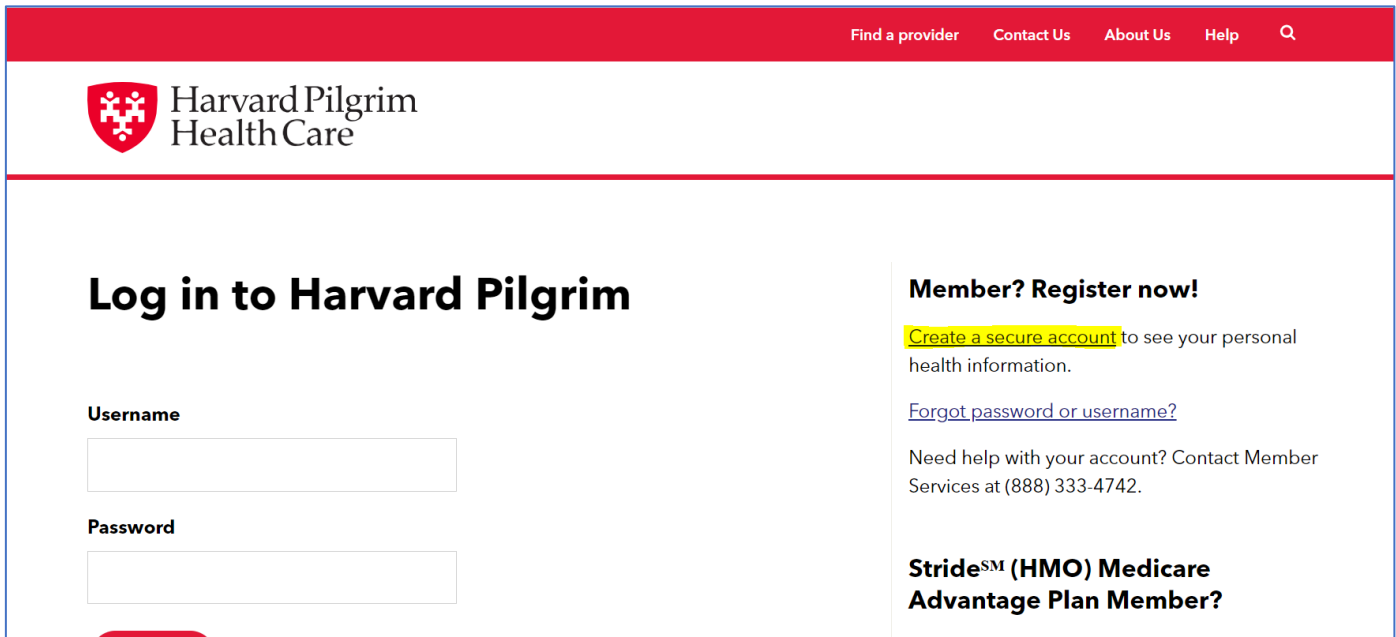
Find a provider Contact Us About Us Help

Harvard Pilgrim Health Care

Log in to Harvard Pilgrim

Username

Password

Member? Register now!

Create a secure account to see your personal health information.

Forgot password or username?

Need help with your account? Contact Member Services at (888) 333-4742.

Stride$^{SM}$ (HMO) Medicare Advantage Plan Member?